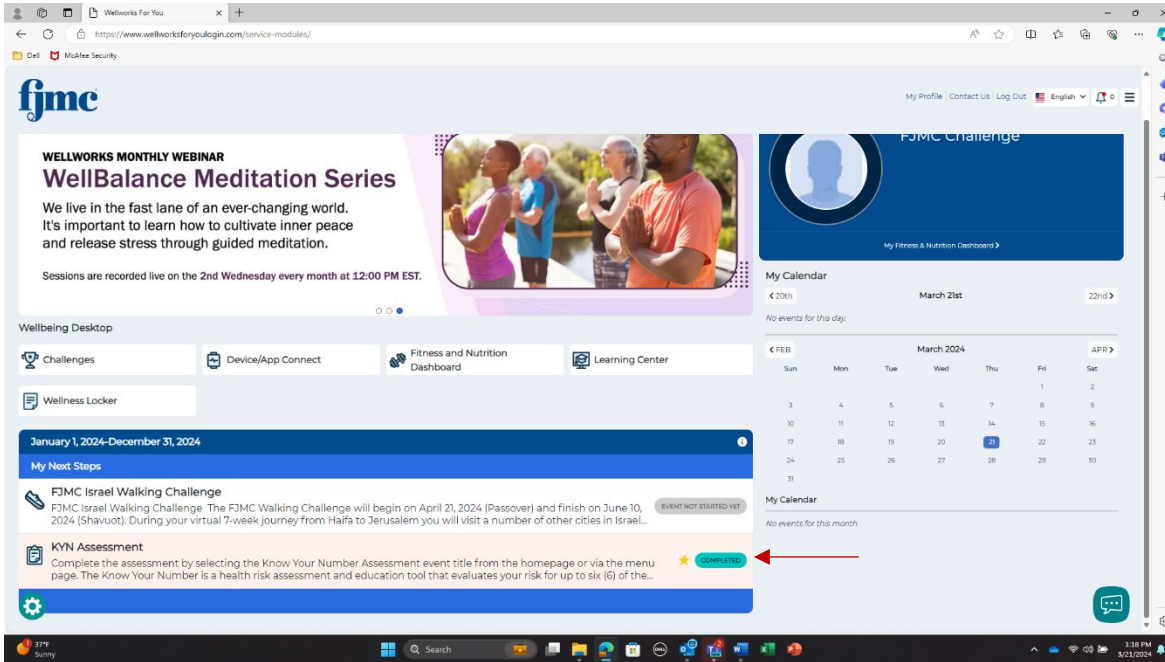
Wellworks For You

https://www.wellworksforyoulogin.com/service-modules/

Dell McAfee Security

fjmc

My Profile Contact Us Log Out English 0

WELLWORKS MONTHLY WEBINAR
WellBalance Meditation Series
We live in the fast lane of an ever-changing world. It's important to learn how to cultivate inner peace and release stress through guided meditation.

Sessions are recorded live on the 2nd Wednesday every month at 12:00 PM EST.

FJMC Challenge

My Fitness & Nutrition Dashboard >

My Calendar
< 20th March 21st 22nd >
No events for this day.

< FEB March 2024 APR >

| Sun | Mon | Tue | Wed | Thu | Fri | Sat |
|---|---|---|---|---|---|---|
| | | | | | 1 | 2 |
| 3 | 4 | 5 | 6 | 7 | 8 | 9 |
| 10 | 11 | 12 | 13 | 14 | 15 | 16 |
| 17 | 18 | 19 | 20 | 21 | 22 | 23 |
| 24 | 25 | 26 | 27 | 28 | 29 | 30 |
| 31 | | | | | | |

My Calendar
No events for this month.

Wellbeing Desktop

Challenges
Device/App Connect
Fitness and Nutrition Dashboard
Learning Center
Wellness Locker

January 1, 2024-December 31, 2024

My Next Steps

FJMC Israel Walking Challenge
FJMC Israel Walking Challenge The FJMC Walking Challenge will begin on April 21, 2024 (Passover) and finish on June 10, 2024 (Shavuot). During your virtual 7-week journey from Haifa to Jerusalem you will visit a number of other cities in Israel...
EVENT NOT STARTED YET

KYN Assessment
Complete the assessment by selecting the Know Your Number Assessment event title from the homepage or via the menu page. The Know Your Number is a health risk assessment and education tool that evaluates your risk for up to six (6) of the...
COMPLETED

37°F
Sunny

Search

1:18 PM
3/21/2024